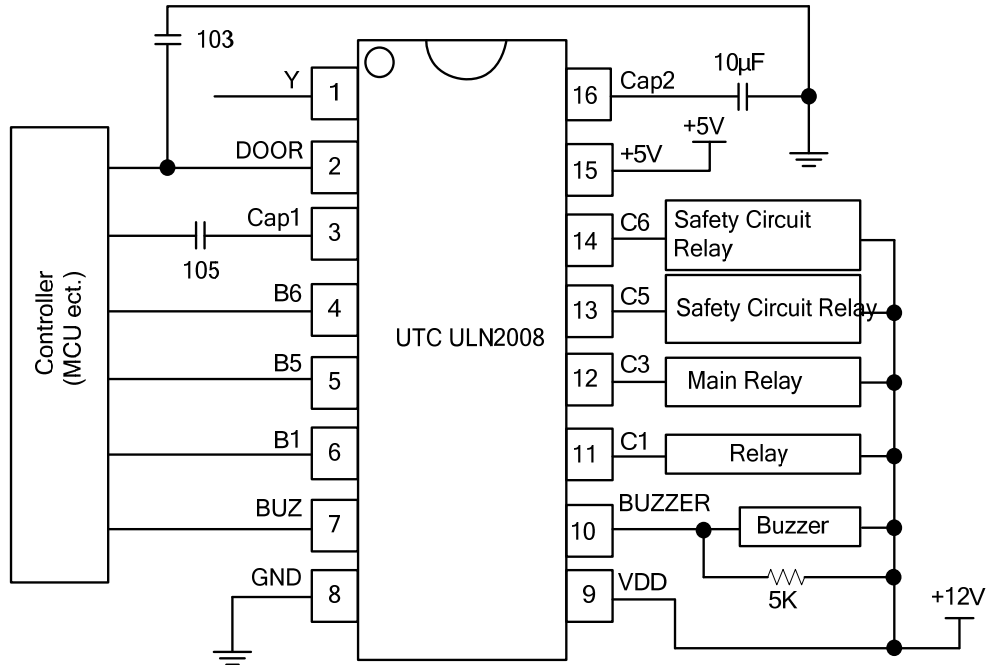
103

Controller
(MCU ect.)

Y 1
DOOR 2
Cap1 3
105
B6 4
B5 5
B1 6
BUZ 7
GND 8

UTC ULN2008

16 Cap2
10μF
15 +5V
+5V
14 C6
Safety Circuit Relay
13 C5
Safety Circuit Relay
12 C3
Main Relay
11 C1
Relay
10 BUZZER
Buzzer
9 VDD
5K
+12V